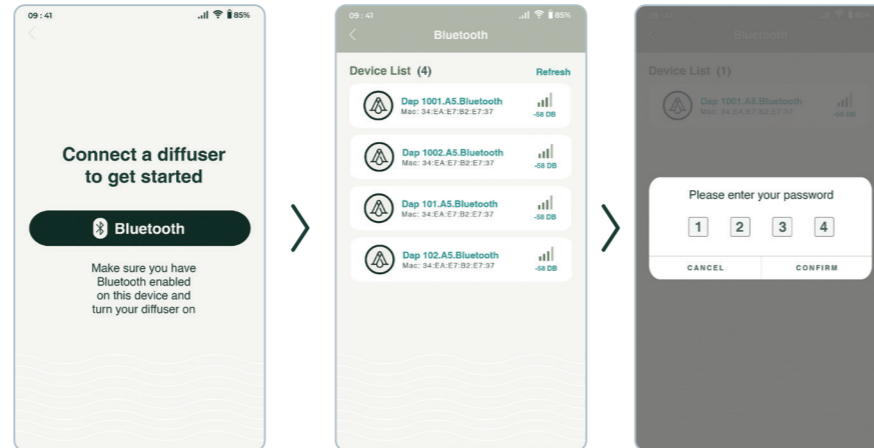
09 : 41 85%

Connect a diffuser to get started

Bluetooth

Make sure you have Bluetooth enabled on this device and turn your diffuser on

09 : 41 85%

Bluetooth

Device List (4) Refresh

Dap 1001.A5.Bluetooth
Mac: 34:EA:E7:B2:E7:37
-58 DB

Dap 1002.A5.Bluetooth
Mac: 34:EA:E7:B2:E7:37
-58 DB

Dap 101.A5.Bluetooth
Mac: 34:EA:E7:B2:E7:37
-58 DB

Dap 102.A5.Bluetooth
Mac: 34:EA:E7:B2:E7:37
-58 DB

09 : 41 85%

Bluetooth

Device List (1)

Dap 1001.A5.Bluetooth
Mac: 34:EA:E7:B2:E7:37
-58 DB

Please enter your password

1 2 3 4

CANCEL CONFIRM